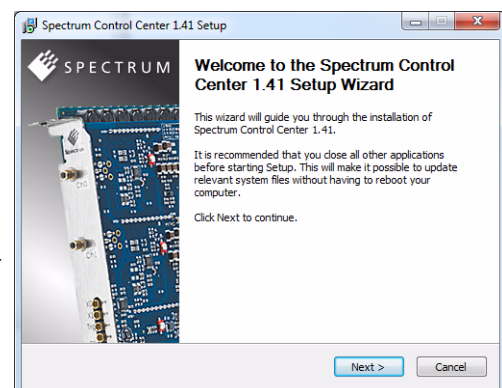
Spectrum Control Center 1.41 Setup

SPECTRUM

Welcome to the Spectrum Control Center 1.41 Setup Wizard

This wizard will guide you through the installation of Spectrum Control Center 1.41.

It is recommended that you close all other applications before starting Setup. This will make it possible to update relevant system files without having to reboot your computer.

Click Next to continue.

Next >
Cancel